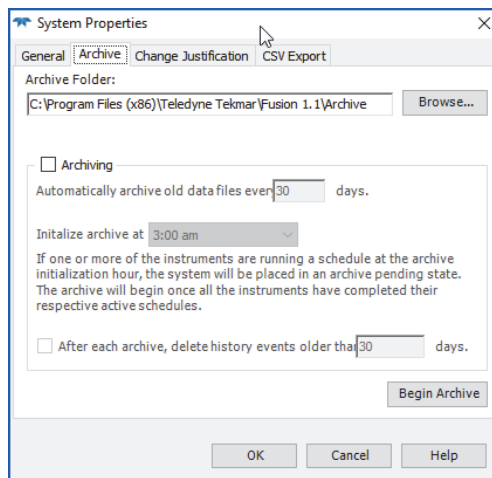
System Properties

General | Archive | Change Justification | CSV Export

Archive Folder:

C:\Program Files (x86)\Teledyne Tekmar\Fusion 1.1\Archive

Browse...

Archiving

Automatically archive old data files ever 30 days.

Initalize archive at 3:00 am

If one or more of the instruments are running a schedule at the archive initialization hour, the system will be placed in an archive pending state. The archive will begin once all the instruments have completed their respective active schedules.

After each archive, delete history events older tha 30 days.

Begin Archive

OK | Cancel | Help